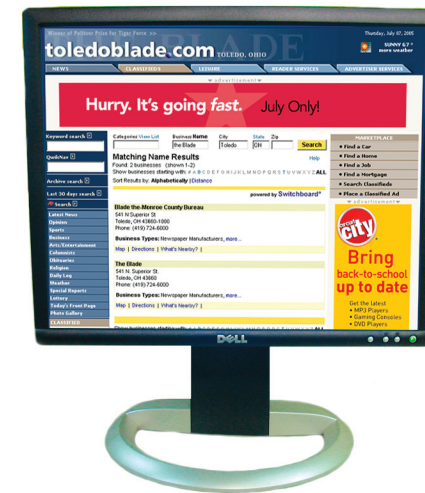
Winner of Pulitzer Prize for Tiger Force

toledoblade.com TOLEDO, OHIO

Thursday, July 07, 2005

SUNNY 67° more weather

NEWS CLASSIFIEDS LEISURE READER SERVICES ADVERTISER SERVICES

advertisement

Hurry. It's going fast. July Only!

Keyword search

QuickNav

Archive search

Last 30 days search

search

Latest News
Opinion
Sports
Business
Arts/Entertainment
Columnists
Obituaries
Religion
Daily Log
Weather
Special Reports
Lottery
Today's Front Page
Photo Gallery
CLASSIFIED

Category View List | Business Name | City | State | Zip

the Blade | Toledo | OH

Search

Help

Matching Name Results

Found 2 businesses (shown 1-2)

Show businesses starting with: # A B C D E F G H I J K L M N O P Q R S T U V W X Y Z ALL

Sort Results by: Alphabetically | Distance

powered by Switchboard®

Blade the-Monroe County Bureau
541 N Superior St
Toledo, OH 43660-1000
Phone: (419) 724-6000

Business Types: Newspaper Manufacturers, more...

Map | Directions | What's Nearby?

The Blade
541 N. Superior St.
Toledo, OH 43660
Phone: (419) 724-6000

Business Types: Newspaper Manufacturers, more...

Map | Directions | What's Nearby?

MARKETPLACE
Find a Car
Find a Home
Find a Job
Find a Mortgage
Search Classifieds
Place a Classified Ad

advertisement

circuit city

Bring back-to-school up to date

Get the latest
• MP3 Players
• Gaming Consoles
• DVD Players

DELL